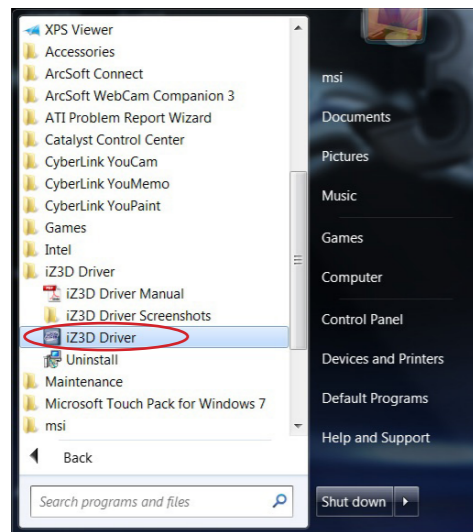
XPS Viewer
Accessories
ArcSoft Connect
ArcSoft WebCam Companion 3
ATI Problem Report Wizard
Catalyst Control Center
CyberLink YouCam
CyberLink YouMemo
CyberLink YouPaint
Games
Intel
iZ3D Driver
iZ3D Driver Manual
iZ3D Driver Screenshots
iZ3D Driver
Uninstall
Maintenance
Microsoft Touch Pack for Windows 7
msi

Back

Search programs and files

msi
Documents
Pictures
Music
Games
Computer
Control Panel
Devices and Printers
Default Programs
Help and Support

Shut down